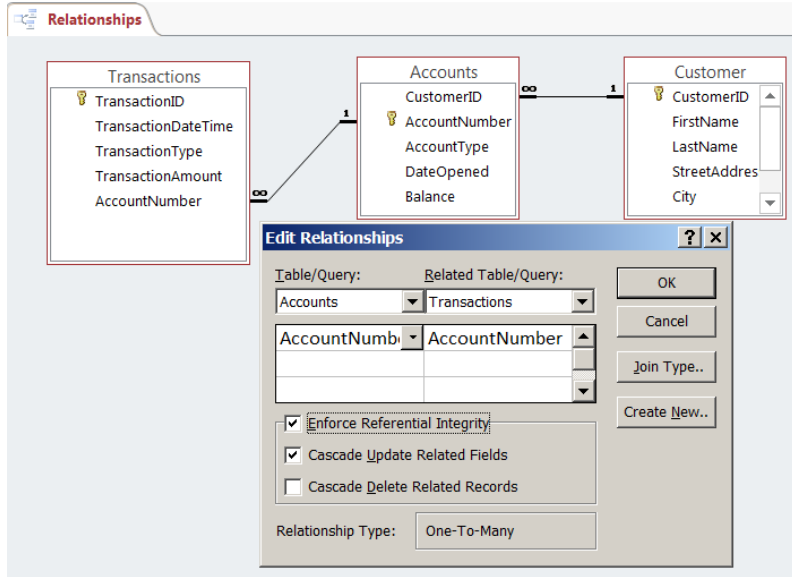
Relationships

Transactions
TransactionID
TransactionDateTime
TransactionType
TransactionAmount
AccountNumber

Accounts
CustomerID
AccountNumber
AccountType
DateOpened
Balance

Customer
CustomerID
FirstName
LastName
StreetAddres
City

1
∞
∞
1

Edit Relationships
? ×

Table/Query:
Accounts
Related Table/Query:
Transactions

| AccountNumb | AccountNumber |
|---|---|
| | |
| | |

OK
Cancel
Join Type..
Create New..

Enforce Referential Integrity
Cascade Update Related Fields
Cascade Delete Related Records

Relationship Type:
One-To-Many